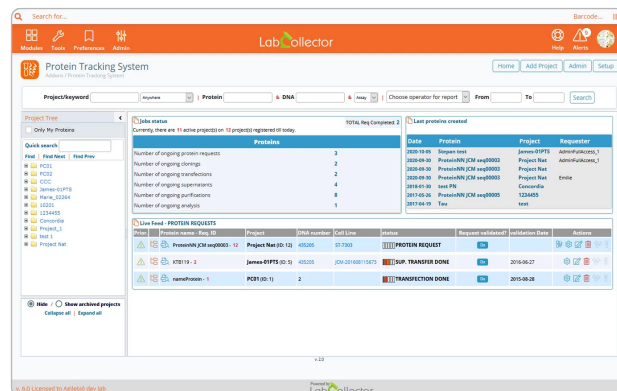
Search for...

Barcode...

Modules Tools Preferences Admin

LabCollector

Help Alerts

Protein Tracking System

Addons / Protein Tracking System

Home | Add Project | Admin | Setup

Project/keyword | Anywhere | Protein | & DNA | & Assay | Choose operator for report | From | To | Search

Project Tree

Only My Proteins

Quick search

First | Find Next | Find Prev

PC01
PC02
CCC
James-01PTS
Marie_03264
1Q101
1234455
Concordia
Project_1
test 1
Project Nat

Hide / Show archived projects

Collapse all | Expand all

Jobs status

Currenty, there are 11 active project(s) on 13 project(s) registered till today.

TOTAL Req Completed: 2

| Proteins | |
|---|---|
| Number of ongoing protein requests | 3 |
| Number of ongoing clonings | 2 |
| Number of ongoing transfections | 2 |
| Number of ongoing supernatants | 4 |
| Number of ongoing purifications | 8 |
| Number of ongoing analysis | 1 |

Last proteins created

| Date | Protein | Project | Requester |
|---|---|---|---|
| 2020-10-05 | Stepan test | James-01PTS | AdminFullAccess_1 |
| 2020-09-30 | ProteinNN JCM seq00003 | Project Nat | AdminFullAccess_1 |
| 2020-09-30 | ProteinNN JCM seq00003 | Project Nat | |
| 2020-09-30 | ProteinNN JCM seq00003 | Project Nat | Emilie |
| 2019-01-30 | test PN | Concordia | |
| 2017-05-26 | ProteinNN JCM seq00005 | 1234455 | |
| 2017-04-19 | Tes | test | |

Live Feed - PROTEIN REQUESTS

| Prior | Protein name - Req. ID | Project | DNA number | Cell Line | status | Request validated? | Validation Date | Actions |
|---|---|---|---|---|---|---|---|---|
| | ProteinNN JCM seq00003 - 12 | Project Nat (ID: 12) | 435265 | ST-7300 | PROTEIN REQUEST | On | | |
| | KTB119 - 3 | James-01PTS (ID: 5) | 435265 | JCM-201600115673 | SUP. TRANSFER DONE | On | 2016-06-27 | |
| | nameProtein - 1 | PC01 (ID: 1) | 2 | | TRANSFECTION DONE | On | 2015-08-28 | |

v.2.0

v. 6.0 Licensed to Agilebio dev lab

Powered by LabCollector